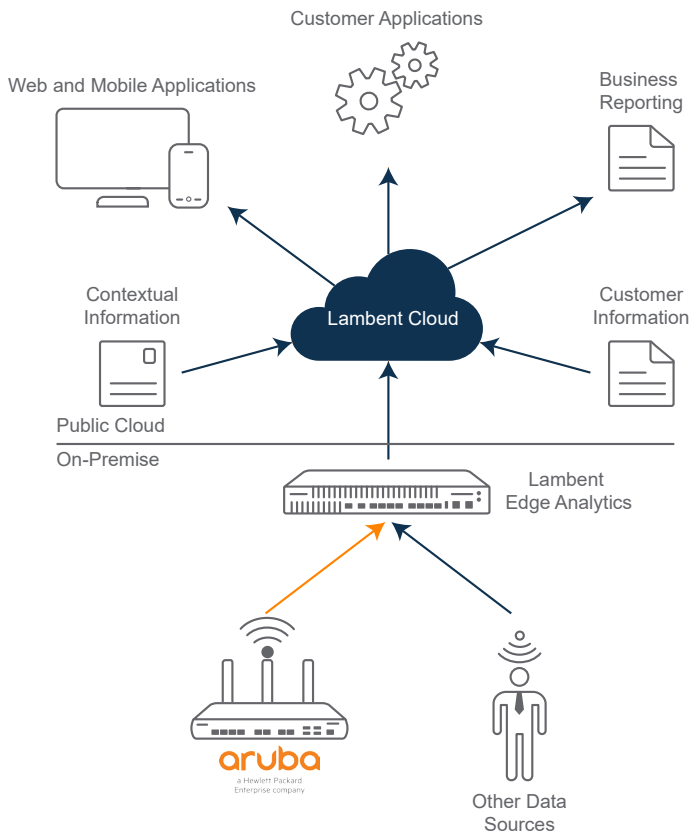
Customer Applications

Web and Mobile Applications

Business Reporting

Contextual Information

Lambent Cloud

Customer Information

Public Cloud

On-Premise

Lambent Edge Analytics

aruba
a Hewlett Packard Enterprise company

Other Data Sources